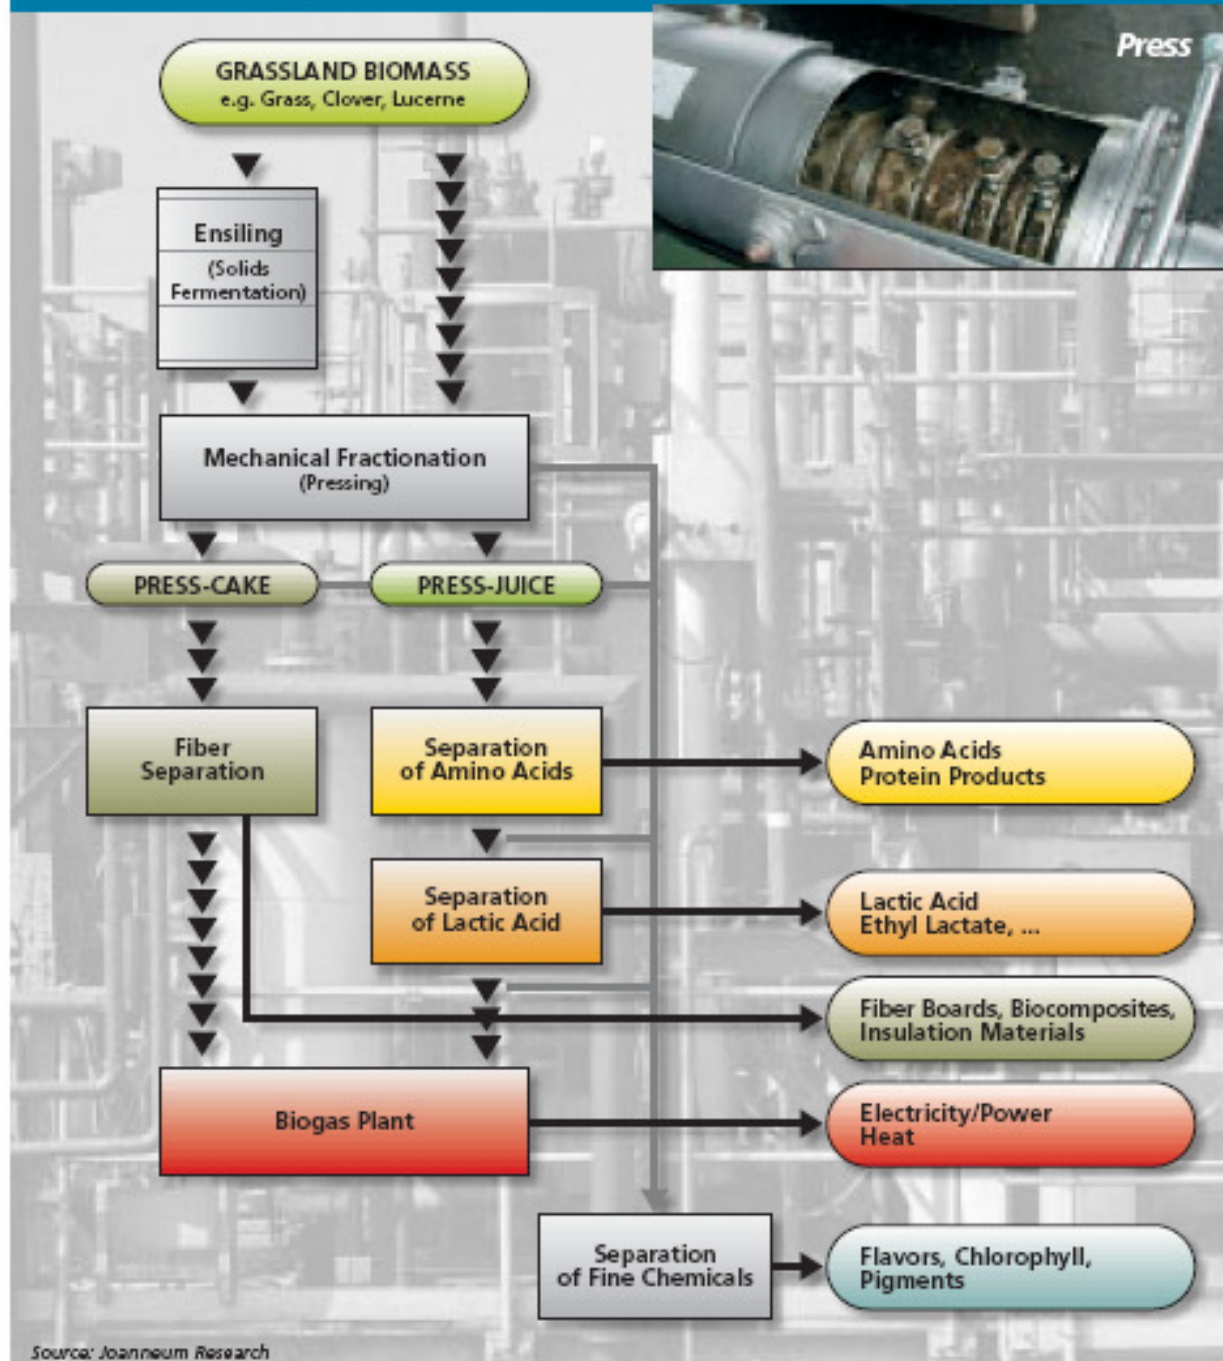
GRASSLAND BIOMASS
e.g. Grass, Clover, Lucerne

Press

Ensiling
(Solids Fermentation)

Mechanical Fractionation
(Pressing)

PRESS-CAKE

PRESS-JUICE

Fiber Separation

Separation of Amino Acids

Amino Acids
Protein Products

Separation of Lactic Acid

Lactic Acid
Ethyl Lactate, ...

Fiber Boards, Biocomposites, Insulation Materials

Biogas Plant

Electricity/Power
Heat

Separation of Fine Chemicals

Flavors, Chlorophyll, Pigments

Source: Joanneum Research